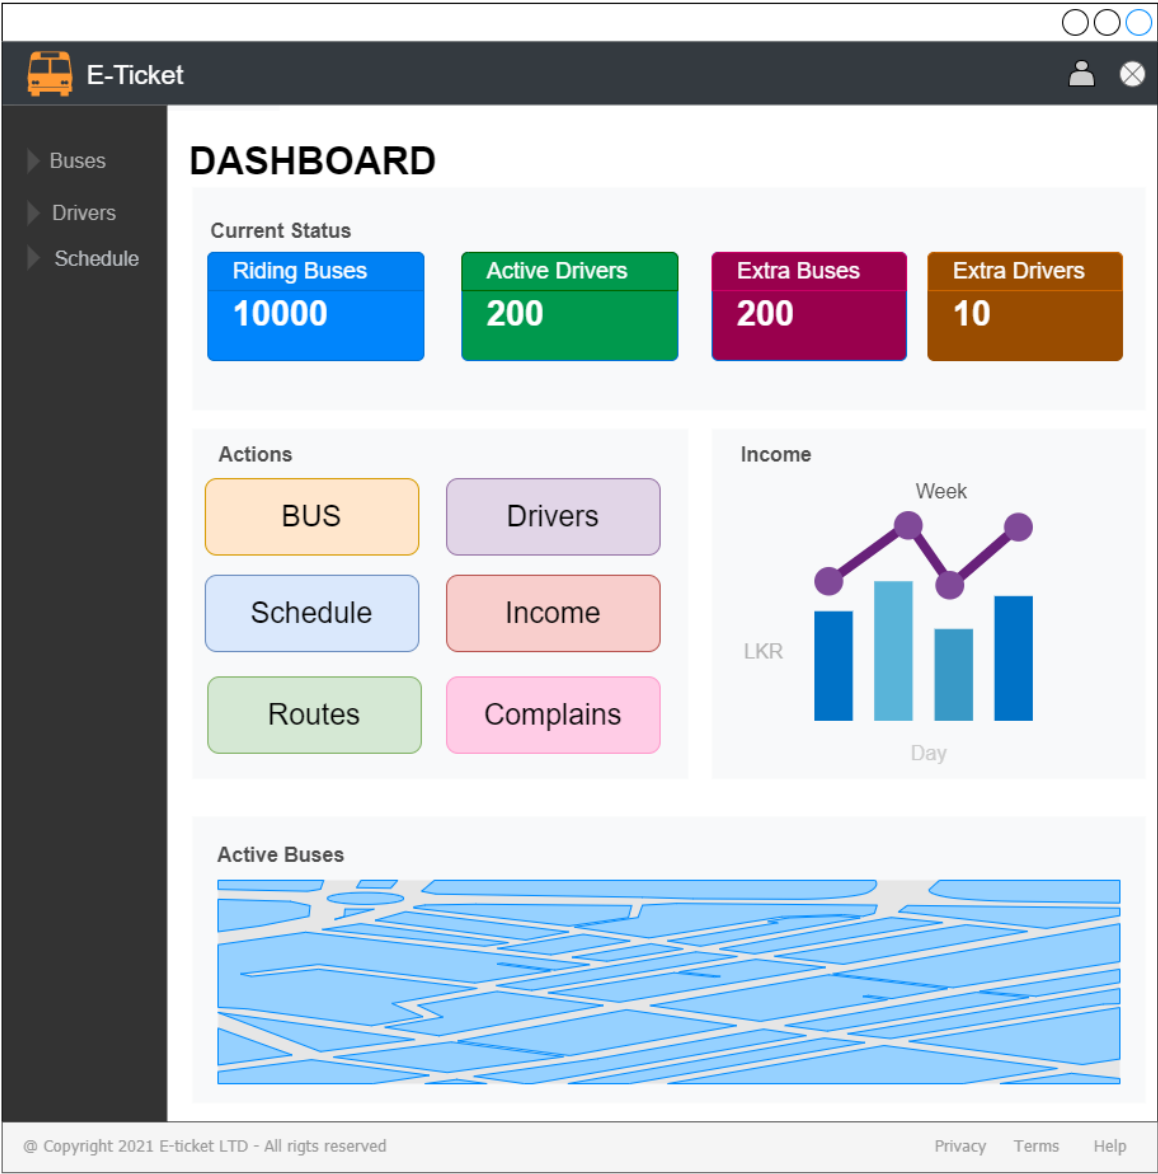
E-Ticket

Buses
Drivers
Schedule

DASHBOARD

Current Status

Riding Buses
10000

Active Drivers
200

Extra Buses
200

Extra Drivers
10

Actions

BUS
Drivers
Schedule
Income
Routes
Complains

Income

Week
LKR
Day

Active Buses

@ Copyright 2021 E-ticket LTD - All rigts reserved

Privacy Terms Help